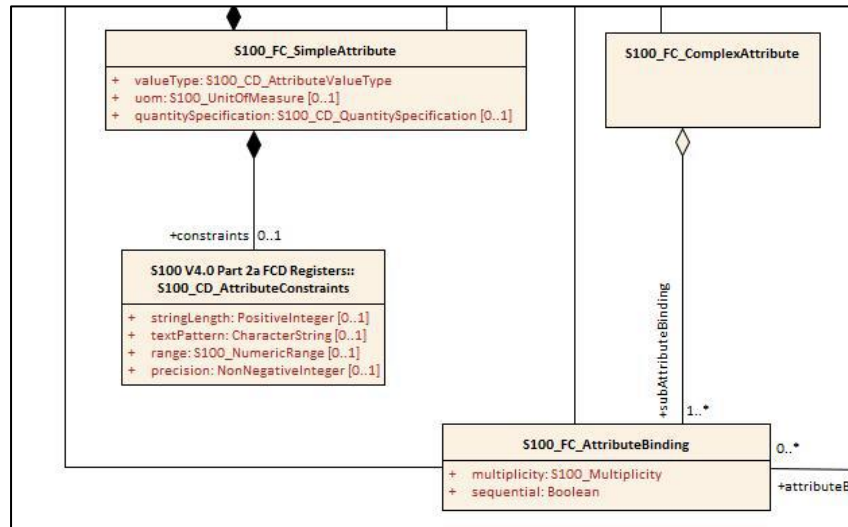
S100_FC_SimpleAttribute

+ valueType: S100_CD_AttributeValueType
+ uom: S100_UnitOfMeasure [0..1]
+ quantitySpecification: S100_CD_QuantitySpecification [0..1]

S100_FC_ComplexAttribute

+constraints 0..1

S100 V4.0 Part 2a FCD Registers::
S100_CD_AttributeConstraints

+ stringLength: PositiveInteger [0..1]
+ textPattern: CharacterString [0..1]
+ range: S100_NumericRange [0..1]
+ precision: NonNegativeInteger [0..1]

+subAttributeBinding

1..*

S100_FC_AttributeBinding

0..*

+ multiplicity: S100_Multiplicity
+ sequential: Boolean

+attributeB